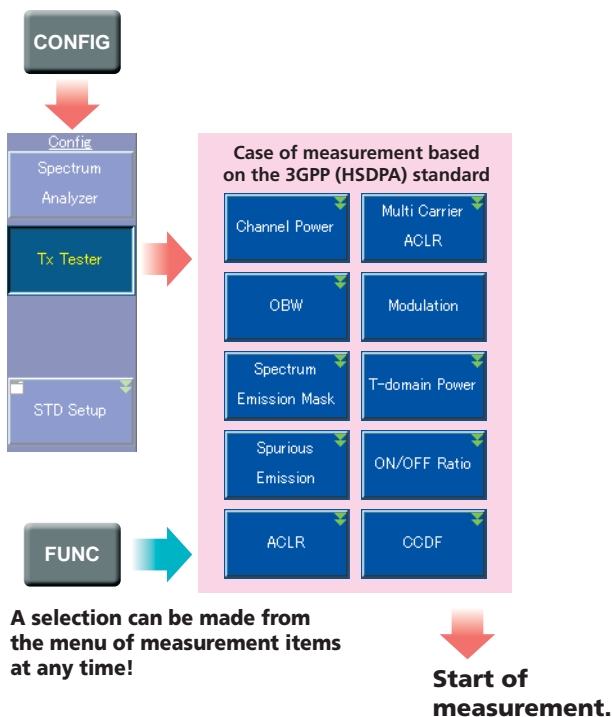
CONFIG

Config
Spectrum Analyzer
Tx Tester
STD Setup

Case of measurement based on the 3GPP (HSDPA) standard

Channel Power
Multi Carrier ACLR
OBW
Modulation
Spectrum Emission Mask
T-domain Power
Spurious Emission
ON/OFF Ratio
ACLR
CCDF

FUNC

A selection can be made from the menu of measurement items at any time!

Start of measurement.